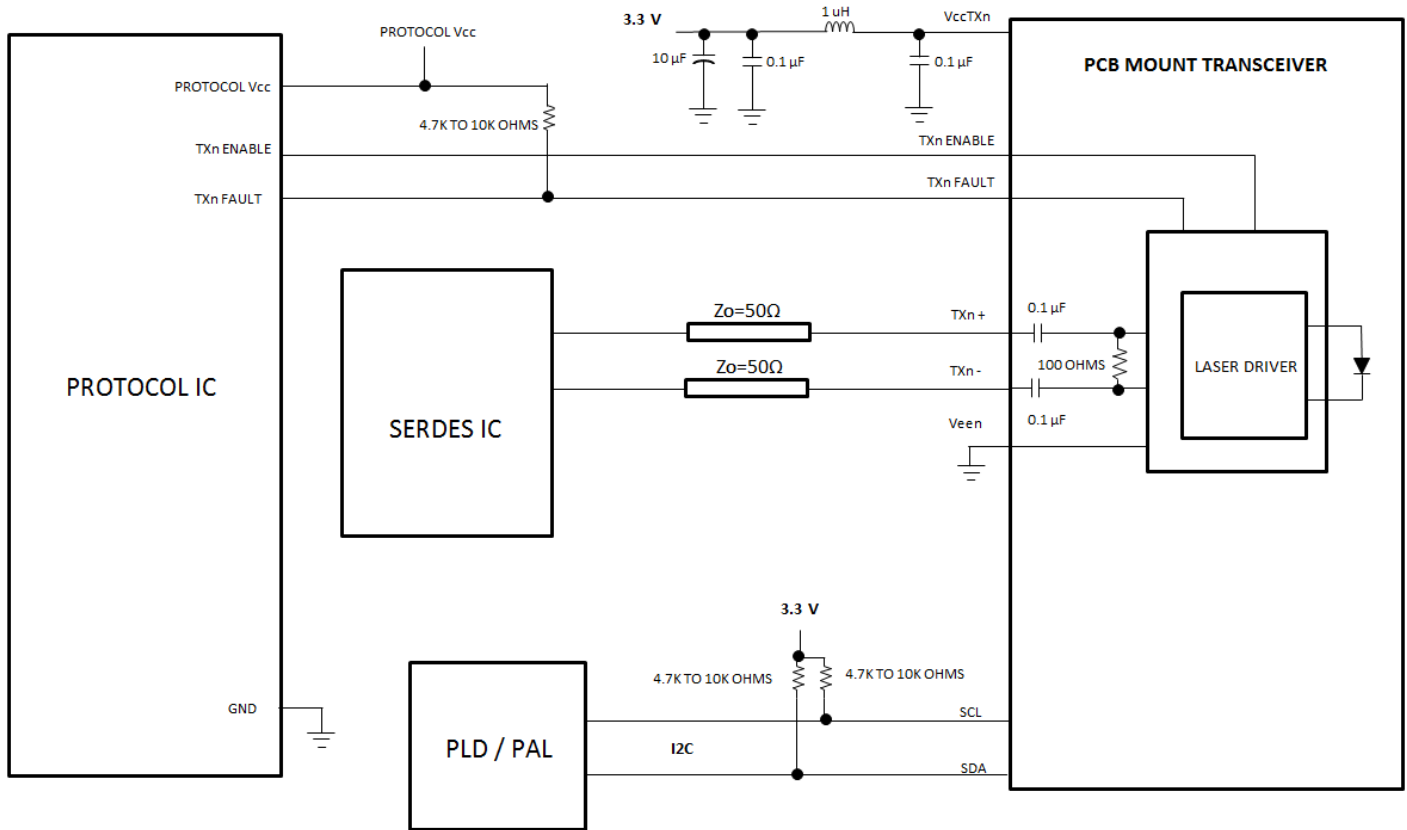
PROTOCOL Vcc

3.3 V

1 uH

VccTXn

10 µF

0.1 µF

0.1 µF

PCB MOUNT TRANSCEIVER

PROTOCOL Vcc

4.7K TO 10K OHMS

TXn ENABLE

TXn ENABLE

TXn FAULT

TXn FAULT

$Zo=50\Omega$

TXn +

0.1 µF

100 OHMS

LASER DRIVER

PROTOCOL IC

$Zo=50\Omega$

TXn -

SERDES IC

Veen

0.1 µF

3.3 V

4.7K TO 10K OHMS

4.7K TO 10K OHMS

GND

SCL

PLD / PAL

I2C

SDA